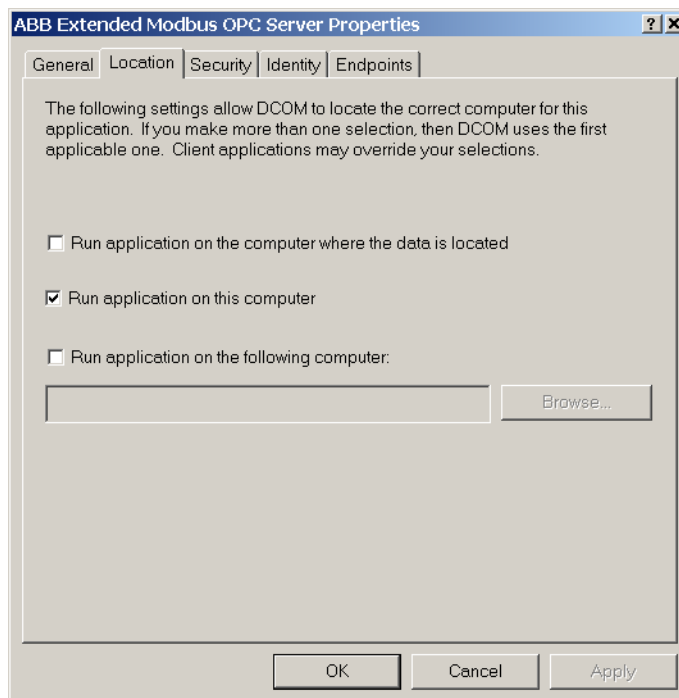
ABB Extended Modbus OPC Server Properties

?
X

General
Location
Security
Identity
Endpoints

The following settings allow DCOM to locate the correct computer for this application. If you make more than one selection, then DCOM uses the first applicable one. Client applications may override your selections.

☐ Run application on the computer where the data is located

☑ Run application on this computer

☐ Run application on the following computer:

Browse...

OK
Cancel
Apply